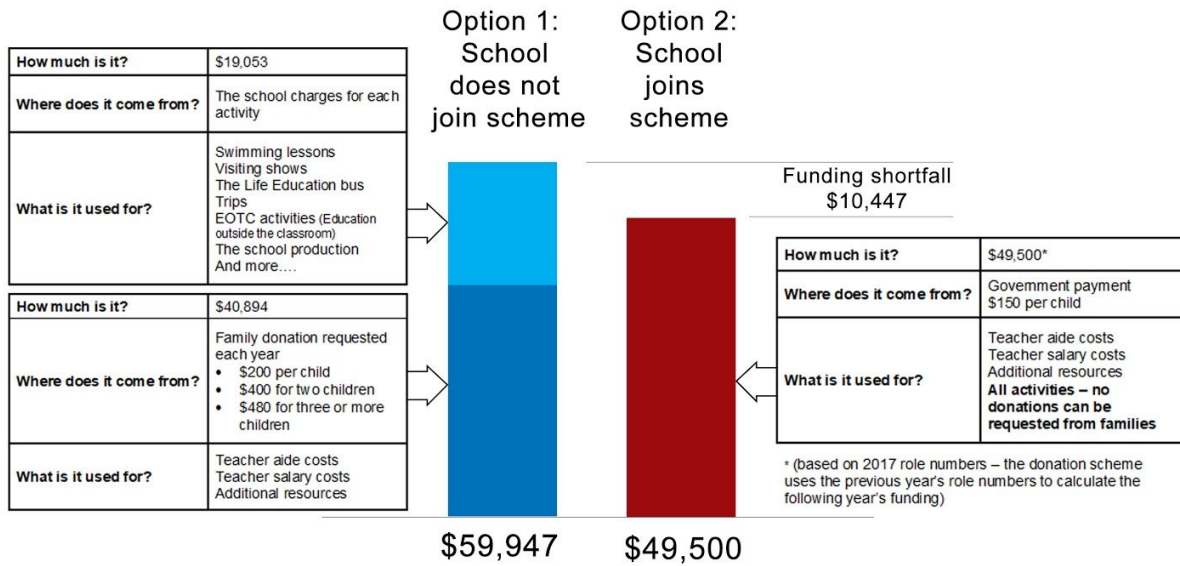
| How much is it? | $19,053 |
|---|---|
| Where does it come from? | The school charges for each activity |
| What is it used for? | Swimming lessons<br>Visiting shows<br>The Life Education bus<br>Trips<br>EOTC activities (Education outside the classroom)<br>The school production<br>And more…. |

| How much is it? | $40,894 |
|---|---|
| Where does it come from? | Family donation requested each year<br>• $200 per child<br>• $400 for two children<br>• $480 for three or more children |
| What is it used for? | Teacher aide costs<br>Teacher salary costs<br>Additional resources |

Option 1: School does not join scheme

$59,947

Option 2: School joins scheme

Funding shortfall $10,447

$49,500

| How much is it? | $49,500* |
|---|---|
| Where does it come from? | Government payment<br>$150 per child |
| What is it used for? | Teacher aide costs<br>Teacher salary costs<br>Additional resources<br>**All activities – no donations can be requested from families** |

* (based on 2017 role numbers – the donation scheme uses the previous year's role numbers to calculate the following year's funding)